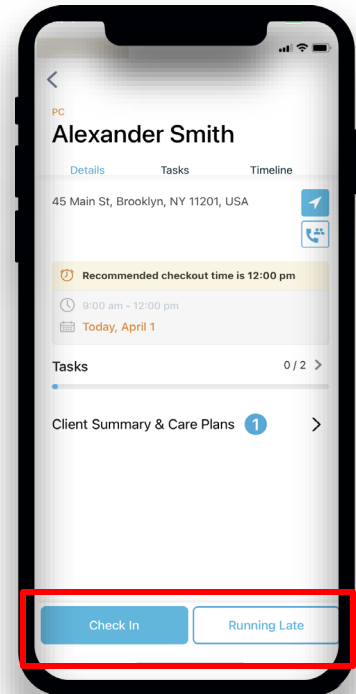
PC
Alexander Smith

Details Tasks Timeline

45 Main St, Brooklyn, NY 11201, USA

Recommended checkout time is 12:00 pm

9:00 am - 12:00 pm
Today, April 1

Tasks 0 / 2

Client Summary & Care Plans 1

Check In Running Late